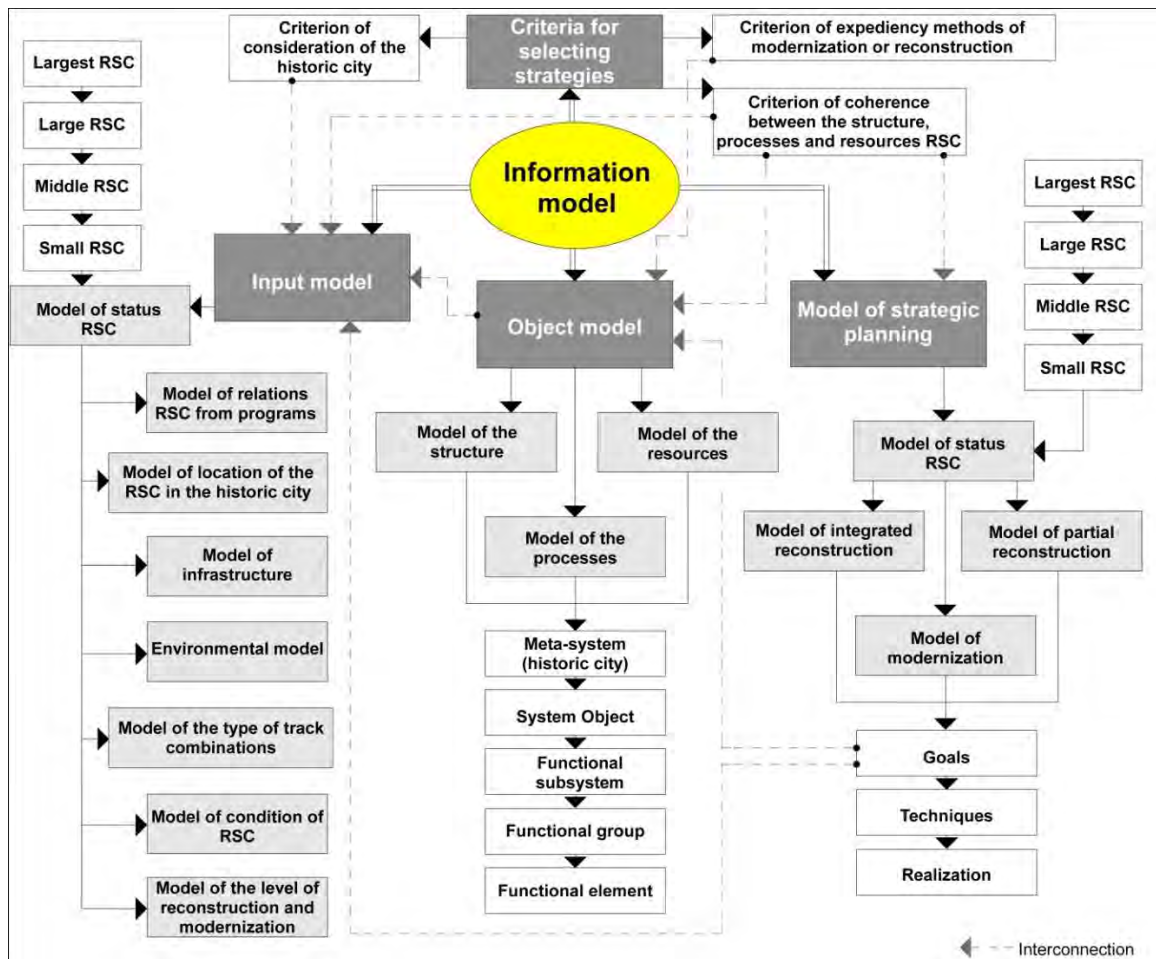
Criteria for selecting strategies

Criterion of consideration of the historic city

Criterion of expediency methods of modernization or reconstruction

Criterion of coherence between the structure, processes and resources RSC

Information model

Largest RSC

Large RSC

Middle RSC

Small RSC

Model of status RSC

Input model

Object model

Model of strategic planning

Largest RSC

Large RSC

Middle RSC

Small RSC

Model of relations RSC from programs

Model of location of the RSC in the historic city

Model of infrastructure

Environmental model

Model of the type of track combinations

Model of condition of RSC

Model of the level of reconstruction and modernization

Model of the structure

Model of the resources

Model of the processes

Meta-system (historic city)

System Object

Functional subsystem

Functional group

Functional element

Model of status RSC

Model of integrated reconstruction

Model of partial reconstruction

Model of modernization

Goals

Techniques

Realization

Interconnection